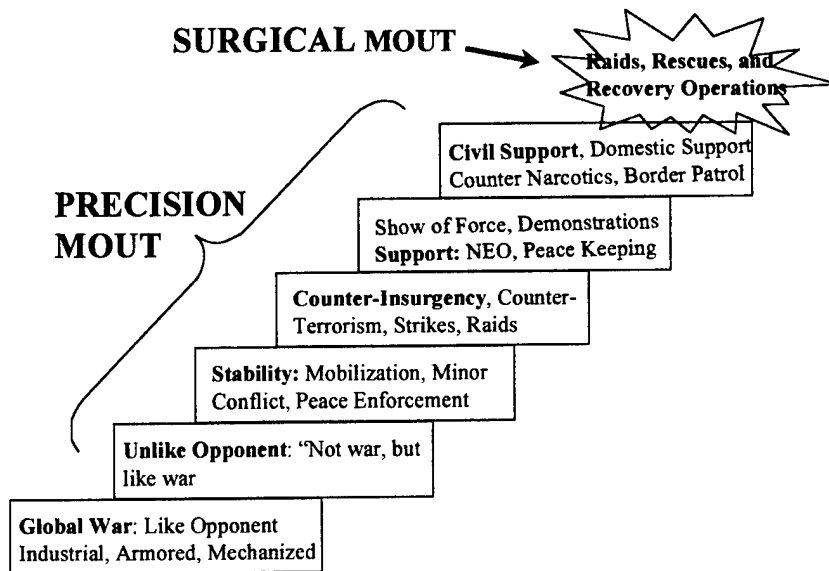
SURGICAL MOUT

Raids, Rescues, and Recovery Operations

PRECISION MOUT

Civil Support, Domestic Support Counter Narcotics, Border Patrol

Show of Force, Demonstrations Support: NEO, Peace Keeping

Counter-Insurgency, Counter-Terrorism, Strikes, Raids

Stability: Mobilization, Minor Conflict, Peace Enforcement

Unlike Opponent: "Not war, but like war

Global War: Like Opponent Industrial, Armored, Mechanized